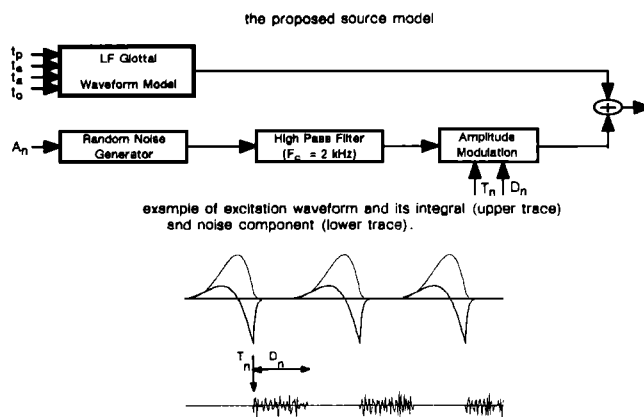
the proposed source model

$t_p$
$t_e$
$t_a$
$t_o$

LF Glottal Waveform Model

$A_n$

Random Noise Generator

High Pass Filter ($F_c$ = 2 kHz)

Amplitude Modulation

$T_n$ $D_n$

example of excitation waveform and its integral (upper trace) and noise component (lower trace).

$T_n$ $D_n$